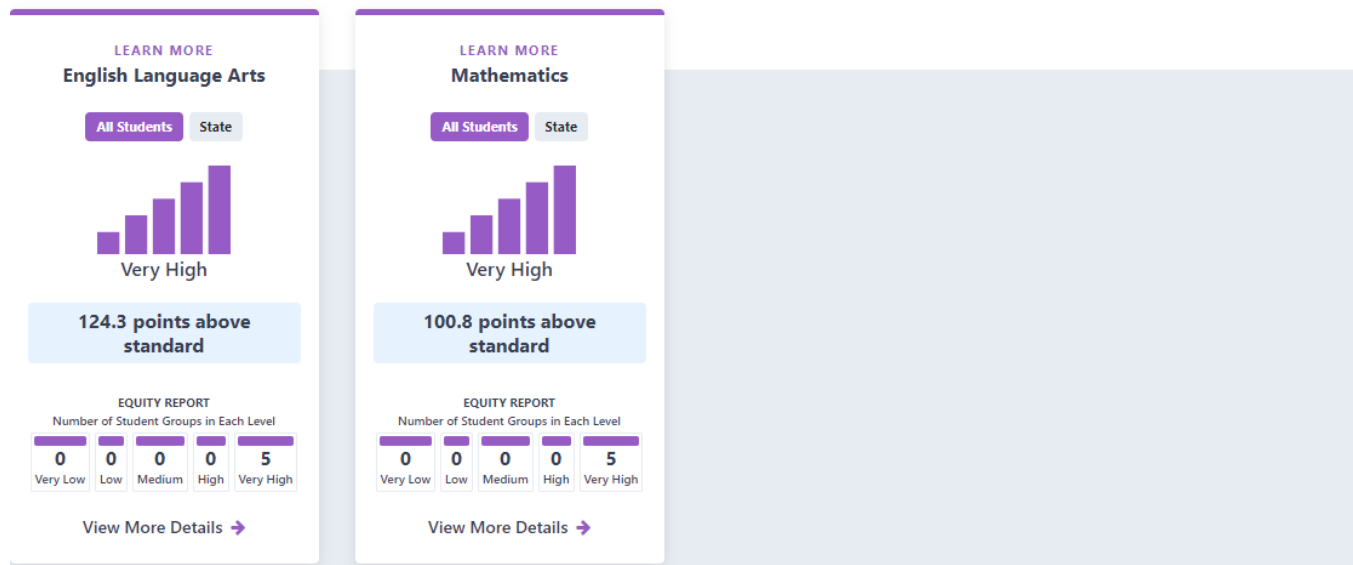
LEARN MORE
English Language Arts

All Students | State

Very High

124.3 points above standard

EQUITY REPORT
Number of Student Groups in Each Level

| 0 | 0 | 0 | 0 | 5 |
|---|---|---|---|---|
| Very Low | Low | Medium | High | Very High |

View More Details →

LEARN MORE
Mathematics

All Students | State

Very High

100.8 points above standard

EQUITY REPORT
Number of Student Groups in Each Level

| 0 | 0 | 0 | 0 | 5 |
|---|---|---|---|---|
| Very Low | Low | Medium | High | Very High |

View More Details →